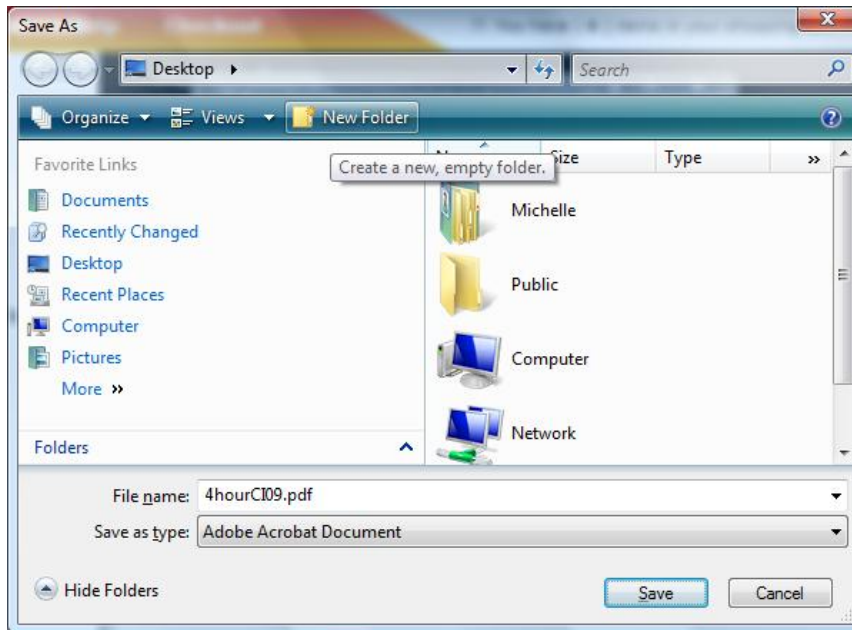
Save As

Desktop

Search

Organize Views New Folder

Favorite Links

Documents
Recently Changed
Desktop
Recent Places
Computer
Pictures
More »

Folders

Create a new, empty folder.

Size Type »

Michelle
Public
Computer
Network

File name: 4hourCI09.pdf

Save as type: Adobe Acrobat Document

Hide Folders

Save Cancel